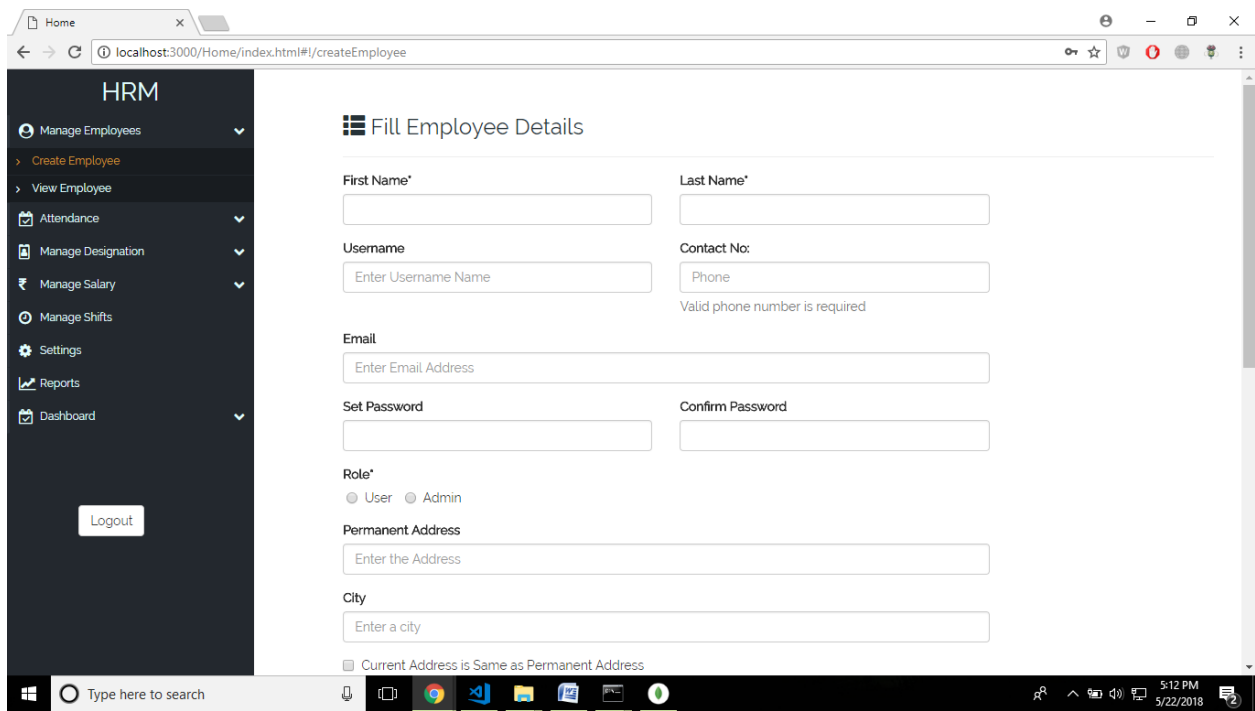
Home ×

localhost:3000/Home/index.html#!/createEmployee

HRM

Manage Employees

› Create Employee

› View Employee

Attendance

Manage Designation

₹ Manage Salary

Manage Shifts

Settings

Reports

Dashboard

Logout

Fill Employee Details

First Name*

Last Name*

Username

Enter Username Name

Contact No:

Phone

Valid phone number is required

Email

Enter Email Address

Set Password

Confirm Password

Role*

User Admin

Permanent Address

Enter the Address

City

Enter a city

Current Address is Same as Permanent Address

Type here to search

5:12 PM
5/22/2018

2